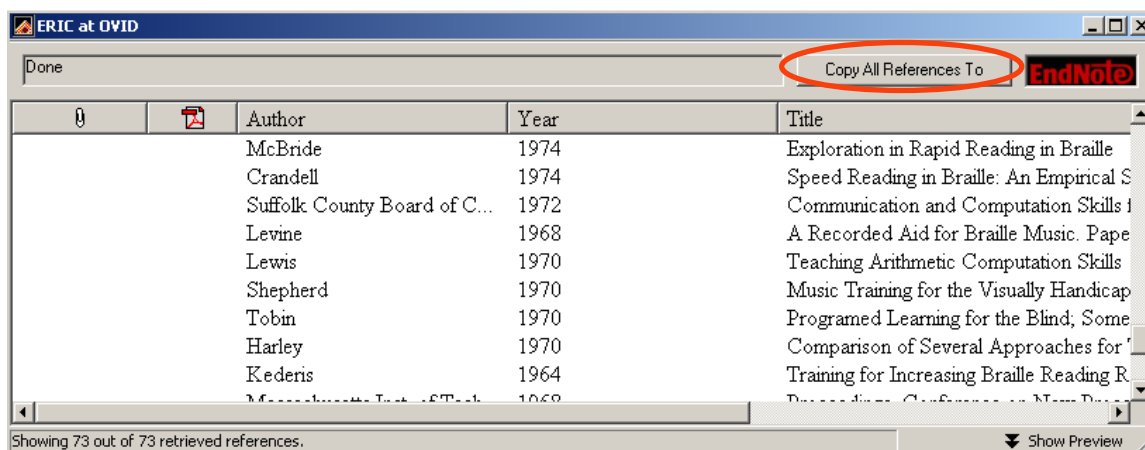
ERIC at OVID

Done

Copy All References To

EndNote

| | | Author | Year | Title |
|---|---|---|---|---|
| | | McBride | 1974 | Exploration in Rapid Reading in Braille |
| | | Crandell | 1974 | Speed Reading in Braille: An Empirical S |
| | | Suffolk County Board of C... | 1972 | Communication and Computation Skills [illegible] |
| | | Levine | 1968 | A Recorded Aid for Braille Music. Pape |
| | | Lewis | 1970 | Teaching Arithmetic Computation Skills |
| | | Shepherd | 1970 | Music Training for the Visually Handicap |
| | | Tobin | 1970 | Programed Learning for the Blind; Some |
| | | Harley | 1970 | Comparison of Several Approaches for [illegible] |
| | | Kederis | 1964 | Training for Increasing Braille Reading R |
| | | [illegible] | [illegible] | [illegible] |

Showing 73 out of 73 retrieved references.

Show Preview